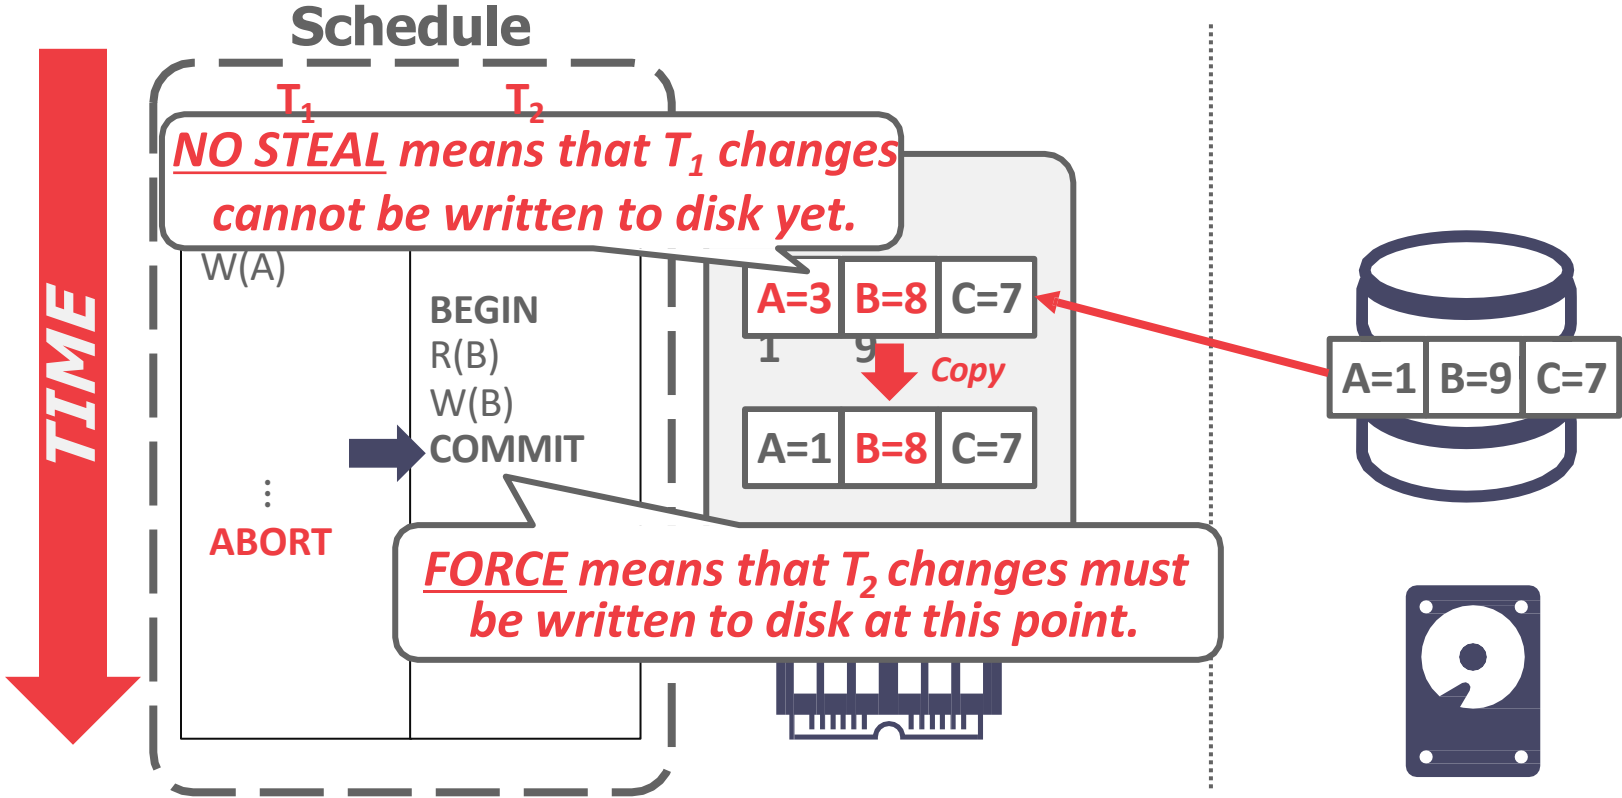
Schedule

TIME

$T_1$

$T_2$

NO STEAL means that $T_1$ changes cannot be written to disk yet.

W(A)

BEGIN
R(B)
W(B)
COMMIT

⋮

ABORT

A=3 | B=8 | C=7

1 9

Copy

A=1 | B=8 | C=7

A=1 | B=9 | C=7

FORCE means that $T_2$ changes must be written to disk at this point.